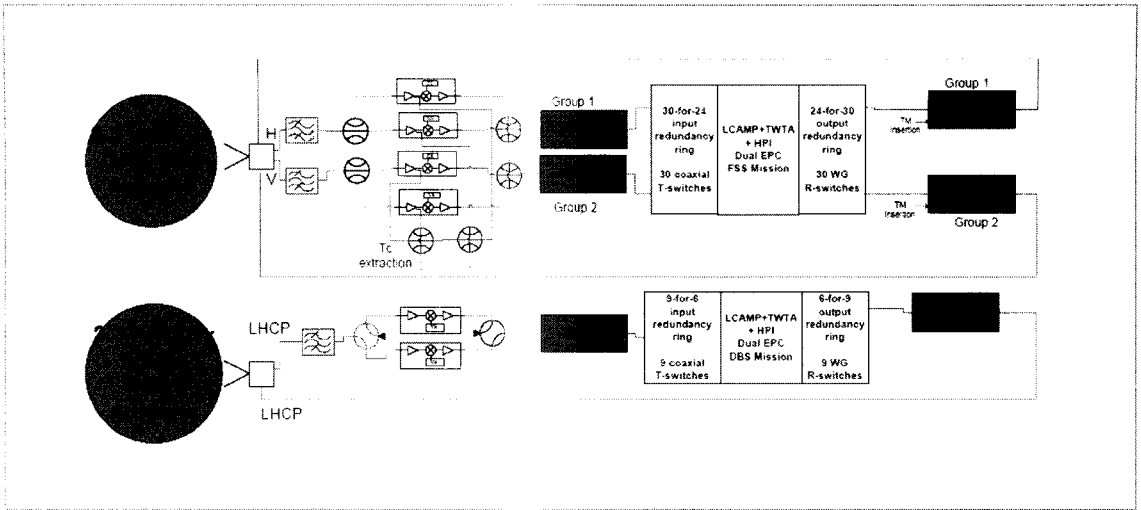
H
V
Tc extraction
Group 1
Group 2
30-for-24 input redundancy ring
30 coaxial T-switches
LCAMP+TWTA + HPI Dual EPC FSS Mission
24-for-30 output redundancy ring
30 WG R-switches
TM insertion
Group 1
TM insertion
Group 2
LHCP
LHCP
9-for-6 input redundancy ring
9 coaxial T-switches
LCAMP+TWTA + HPI Dual EPC DBS Mission
6-for-9 output redundancy ring
9 WG R-switches